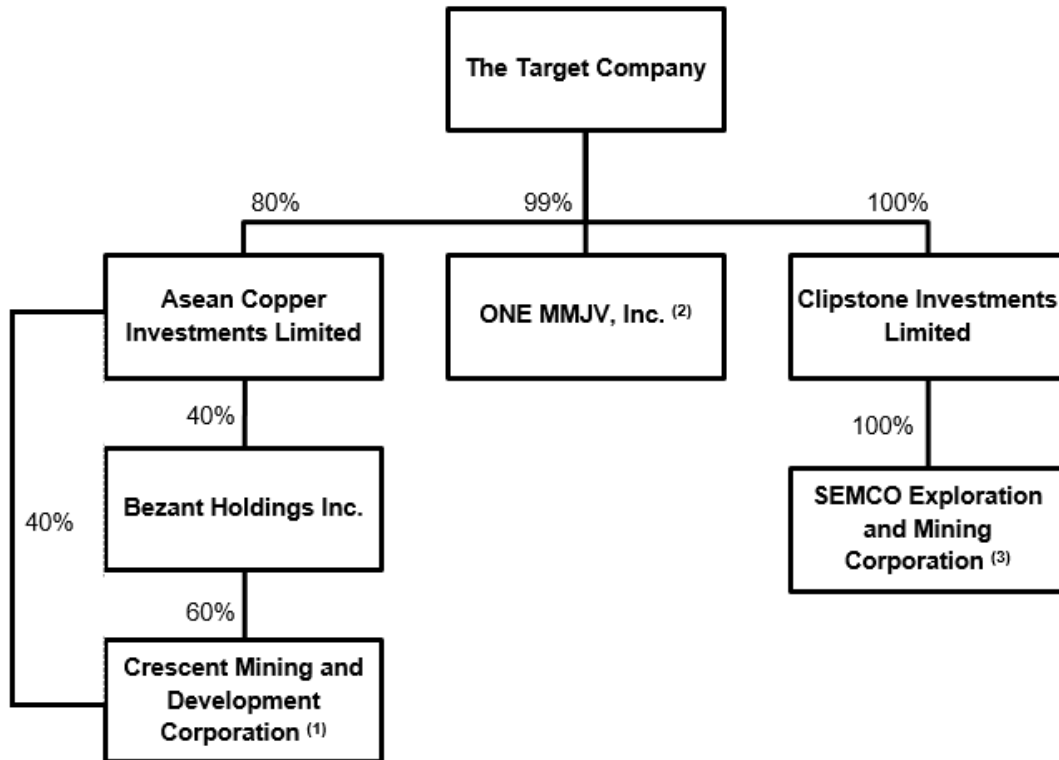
The Target Company

80%

99%

100%

Asean Copper Investments Limited

ONE MMJV, Inc. $^{(2)}$

Clipstone Investments Limited

40%

100%

Bezant Holdings Inc.

SEMCO Exploration and Mining Corporation $^{(3)}$

40%

60%

Crescent Mining and Development Corporation $^{(1)}$